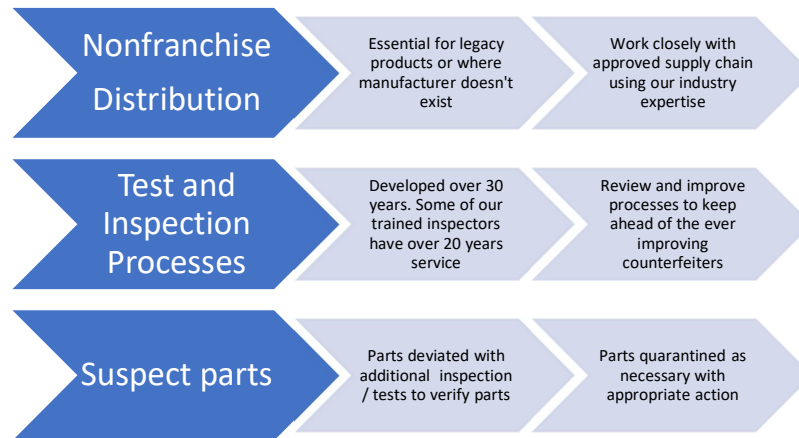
Nonfranchise Distribution

Essential for legacy products or where manufacturer doesn't exist

Work closely with approved supply chain using our industry expertise

Test and Inspection Processes

Developed over 30 years. Some of our trained inspectors have over 20 years service

Review and improve processes to keep ahead of the ever improving counterfeiters

Suspect parts

Parts deviated with additional inspection / tests to verify parts

Parts quarantined as necessary with appropriate action